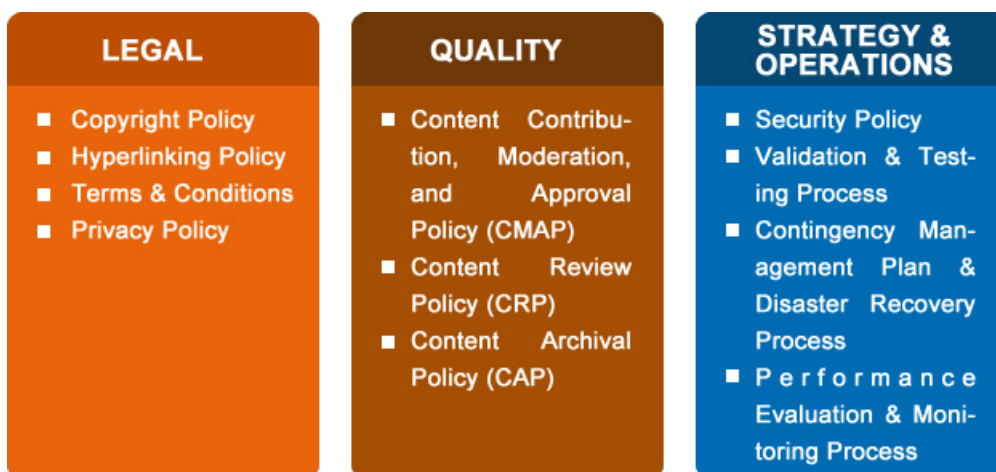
LEGAL

- Copyright Policy
- Hyperlinking Policy
- Terms & Conditions
- Privacy Policy

QUALITY

- Content Contribution, Moderation, and Approval Policy (CMAP)
- Content Review Policy (CRP)
- Content Archival Policy (CAP)

STRATEGY & OPERATIONS

- Security Policy
- Validation & Testing Process
- Contingency Management Plan & Disaster Recovery Process
- Performance Evaluation & Monitoring Process